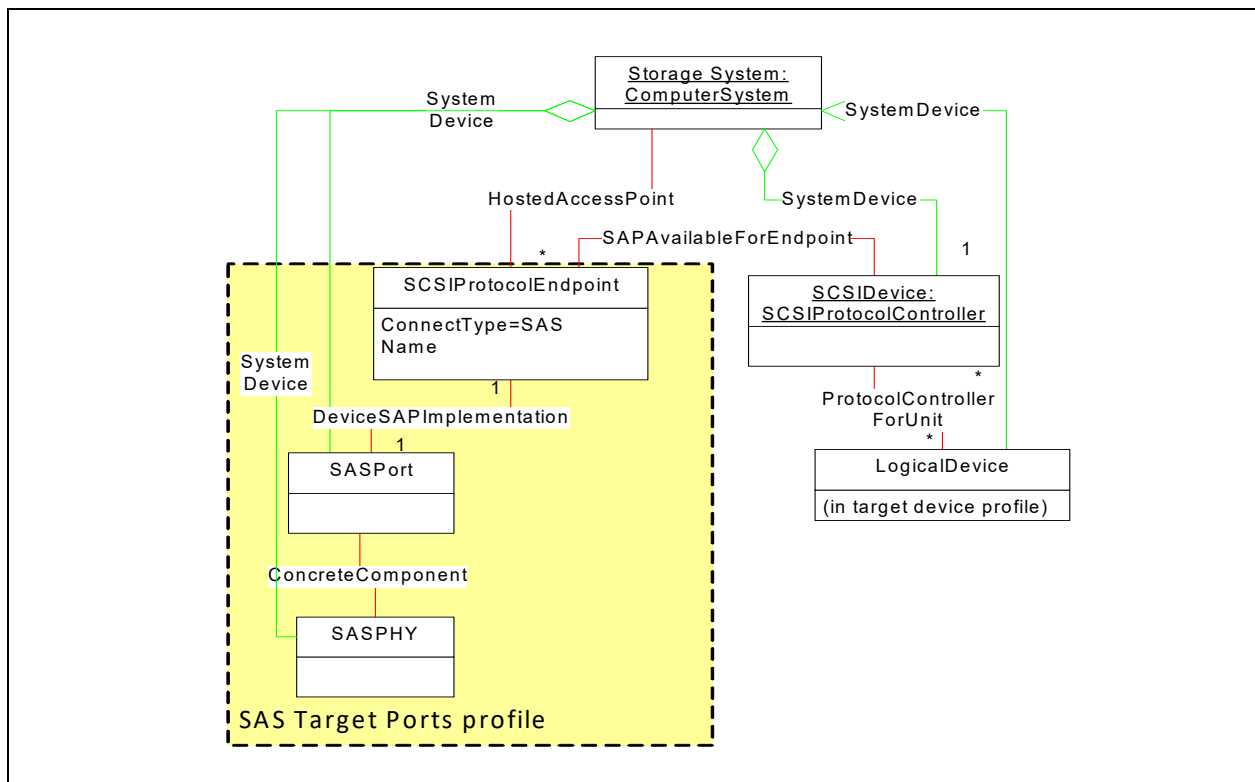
Storage System: ComputerSystem

System Device

SystemDevice

HostedAccessPoint

SystemDevice

*

SAPAvailableForEndpoint

1

SCSIProtocolEndpoint

ConnectType=SAS
Name

SCSIDevice: SCSIProtocolController

System Device

1

DeviceSAPImplementation

1

*

ProtocolController ForUnit

*

SASPort

LogicalDevice

(in target device profile)

ConcreteComponent

SASPHY

SAS Target Ports profile